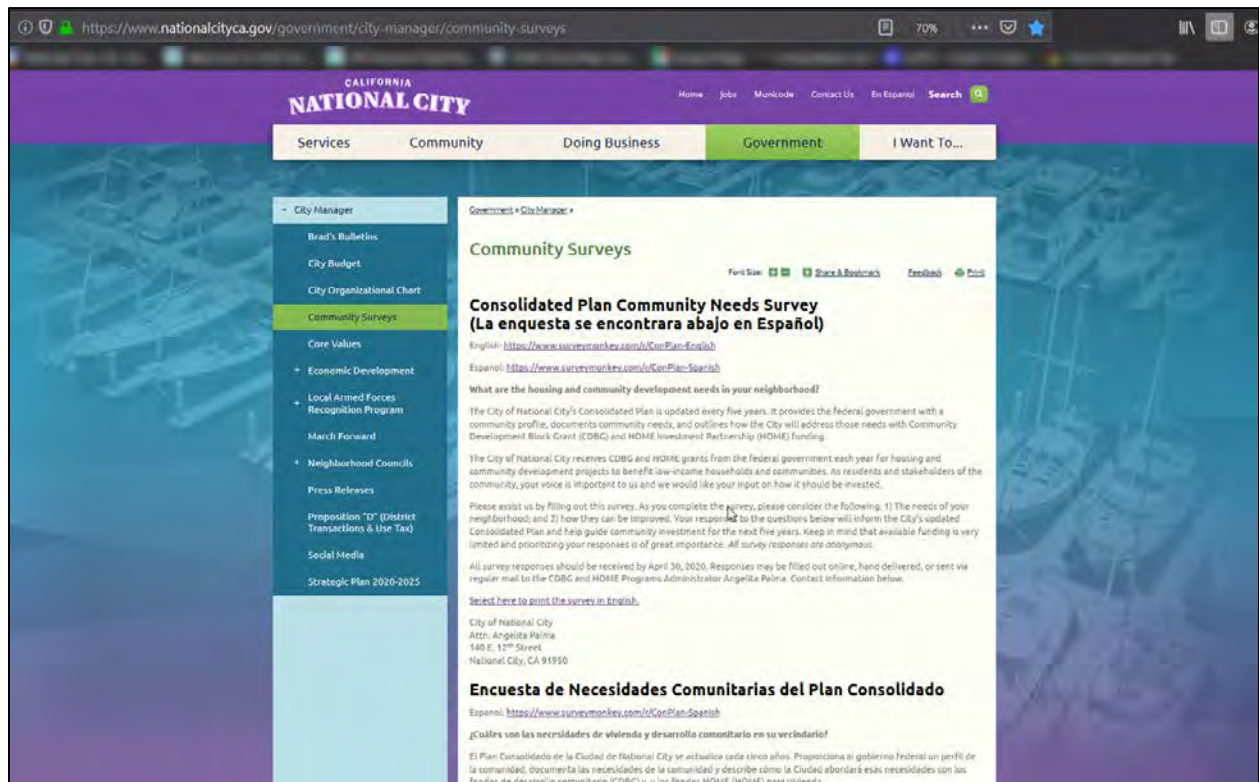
https://www.nationalcityca.gov/government/city-manager/community-surveys

70%

CALIFORNIA
NATIONAL CITY

Home Jobs Municode Contact Us En Espanol Search

Services Community Doing Business Government I Want To...

City Manager
Brad's Bulletins
City Budget
City Organizational Chart
Community Surveys
Core Values
+ Economic Development
+ Local Armed Forces Recognition Program
March Forward
+ Neighborhood Councils
Press Releases
Proposition "D" (District Transactions & Use Tax)
Social Media
Strategic Plan 2020-2025

Government » City Manager »

Community Surveys

Font Size: Share & Bookmark Feedback Print

Consolidated Plan Community Needs Survey
(La enquesta se encontrara abajo en Español)

English: https://www.surveymonkey.com/r/ConPlan-English

Espanol: https://www.surveymonkey.com/r/ConPlan-Spanish

What are the housing and community development needs in your neighborhood?

The City of National City's Consolidated Plan is updated every five years. It provides the federal government with a community profile, documents community needs, and outlines how the City will address those needs with Community Development Block Grant (CDBG) and HOME Investment Partnership (HOME) funding.

The City of National City receives CDBG and HOME grants from the federal government each year for housing and community development projects to benefit low-income households and communities. As residents and stakeholders of the community, your voice is important to us and we would like your input on how it should be invested.

Please assist us by filling out this survey. As you complete the survey, please consider the following: 1) The needs of your neighborhood; and 2) how they can be improved. Your responses to the questions below will inform the City's updated Consolidated Plan and help guide community investment for the next five years. Keep in mind that available funding is very limited and prioritizing your responses is of great importance. All survey responses are anonymous.

All survey responses should be received by April 30, 2020. Responses may be filled out online, hand delivered, or sent via regular mail to the CDBG and HOME Programs Administrator Angelita Palma. Contact information below.

Select here to print the survey in English.

City of National City
Attn. Angelita Palma
140 E. 12th Street
National City, CA 91950

Encuesta de Necesidades Comunitarias del Plan Consolidado

Espanol: https://www.surveymonkey.com/r/ConPlan-Spanish

¿Cuáles son las necesidades de vivienda y desarrollo comunitario en su vecindario?

El Plan Consolidado de la Ciudad de National City se actualiza cada cinco años. Proporciona al gobierno federal un perfil de la comunidad, documenta las necesidades de la comunidad y describe cómo la Ciudad abordará esas necesidades con los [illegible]